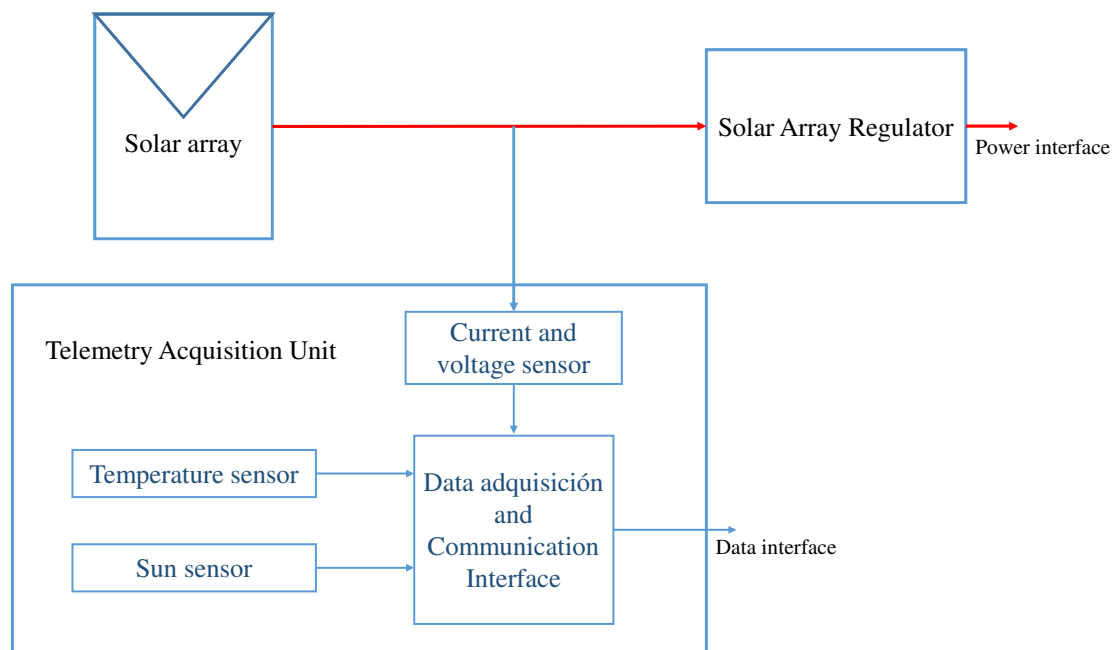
Solar array

Solar Array Regulator

Power interface

Telemetry Acquisition Unit

Current and voltage sensor

Temperature sensor

Data adquisición and Communication Interface

Sun sensor

Data interface